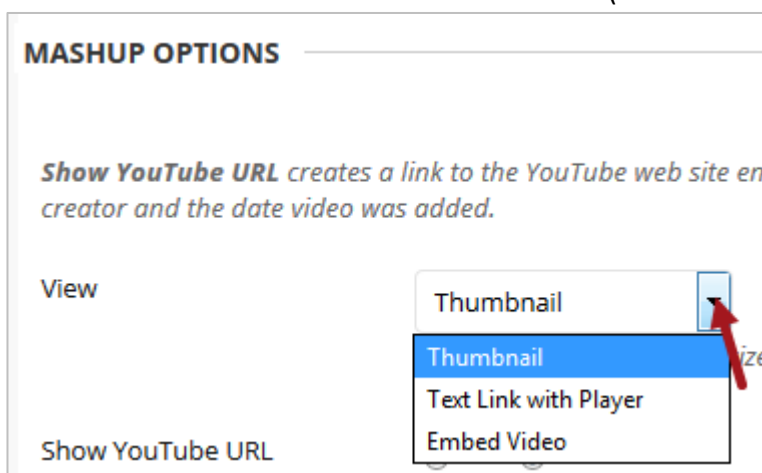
MASHUP OPTIONS

**Show YouTube URL** creates a link to the YouTube web site en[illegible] creator and the date video was added.

View

Thumbnail

Thumbnail
Text Link with Player
Embed Video

ize

Show YouTube URL